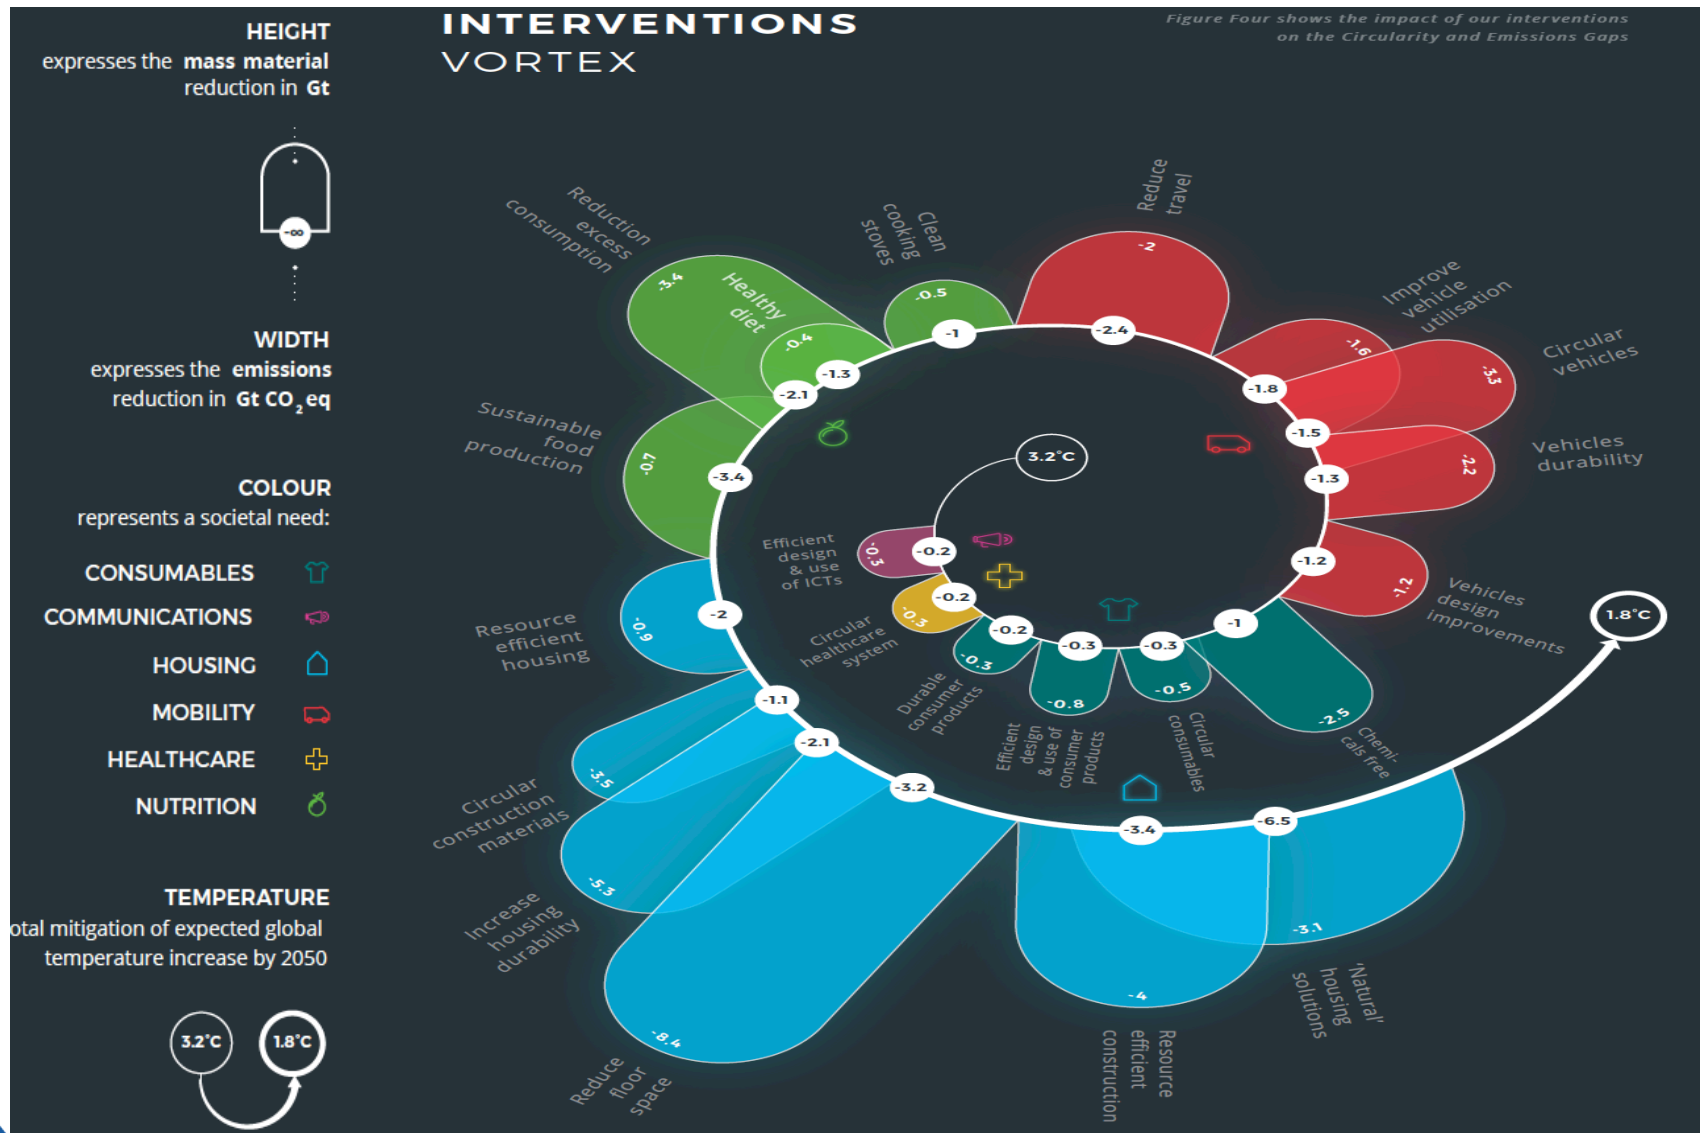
HEIGHT
expresses the mass material reduction in Gt

-∞

WIDTH
expresses the emissions reduction in Gt $CO_2$ eq

COLOUR
represents a societal need:

CONSUMABLES
COMMUNICATIONS
HOUSING
MOBILITY
HEALTHCARE
NUTRITION

TEMPERATURE
otal mitigation of expected global temperature increase by 2050

3.2°C
1.8°C

INTERVENTIONS
VORTEX

Figure Four shows the impact of our interventions on the Circularity and Emissions Gaps

Reduction excess consumption
-3.4
Healthy diet
-0.4
-1.3
-2.1
Clean cooking stoves
-0.5
-1
Reduce travel
-2
-2.4
Improve vehicle utilisation
-1.6
-1.8
Circular vehicles
-3.3
-1.5
Vehicles durability
-2.2
-1.3
Sustainable food production
-0.7
-3.4
3.2°C
Efficient design & use of ICTs
-0.3
-0.2
Circular healthcare system
-0.3
-0.2
-1.2
Vehicles design improvements
-1.2
1.8°C
Resource efficient housing
-0.9
-2
Durable consumer products
-0.3
-0.2
-0.8
-0.3
Efficient design & use of consumer products
-0.5
-0.3
Circular consumables
-1
-2.5
Chemicals free
-1.1
Circular construction materials
-3.5
-2.1
-5.3
-3.2
Increase housing durability
-3.4
-6.5
-3.1
'Natural' housing solutions
-4
Resource efficient construction
-8.4
Reduce floor space